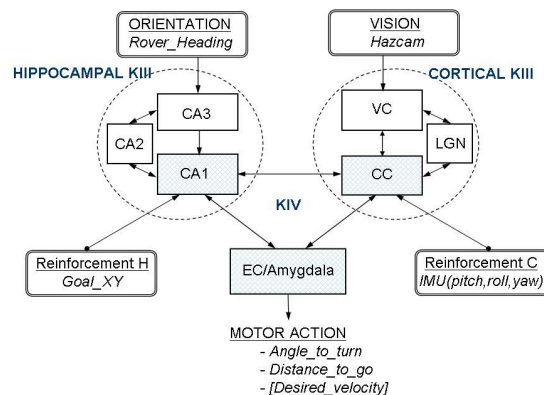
ORIENTATION
Rover_Heading

VISION
Hazcam

HIPPOCAMPAL KIII

CORTICAL KIII

CA3

CA2

CA1

VC

LGN

CC

KIV

Reinforcement H
Goal_XY

EC/Amygdala

Reinforcement C
IMU(pitch,roll,yaw)

MOTOR ACTION
- Angle_to_turn
- Distance_to_go
- [Desired_velocity]